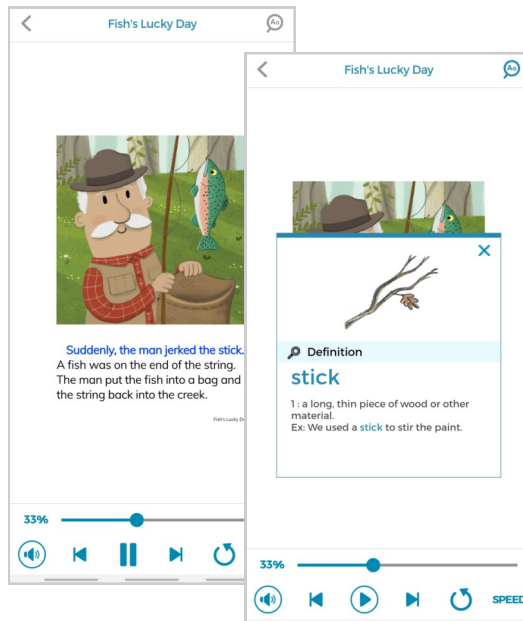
Fish's Lucky Day

Aa

Suddenly, the man jerked the stick. A fish was on the end of the string. The man put the fish into a bag and the string back into the creek.

Fish's Lucky D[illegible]

33%

Fish's Lucky Day

Aa

×

Definition

stick

1 : a long, thin piece of wood or other material.
Ex: We used a stick to stir the paint.

33%

SPEE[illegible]